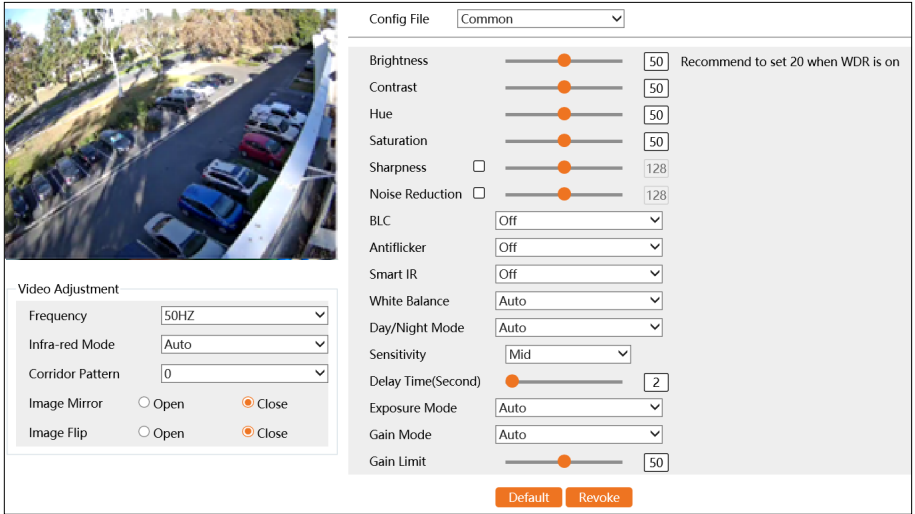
Config File Common

Brightness 50 Recommend to set 20 when WDR is on
Contrast 50
Hue 50
Saturation 50
Sharpness 128
Noise Reduction 128
BLC Off
Antiflicker Off
Smart IR Off
White Balance Auto
Day/Night Mode Auto
Sensitivity Mid
Delay Time(Second) 2
Exposure Mode Auto
Gain Mode Auto
Gain Limit 50

Default Revoke

Video Adjustment
Frequency 50HZ
Infra-red Mode Auto
Corridor Pattern 0
Image Mirror Open Close
Image Flip Open Close